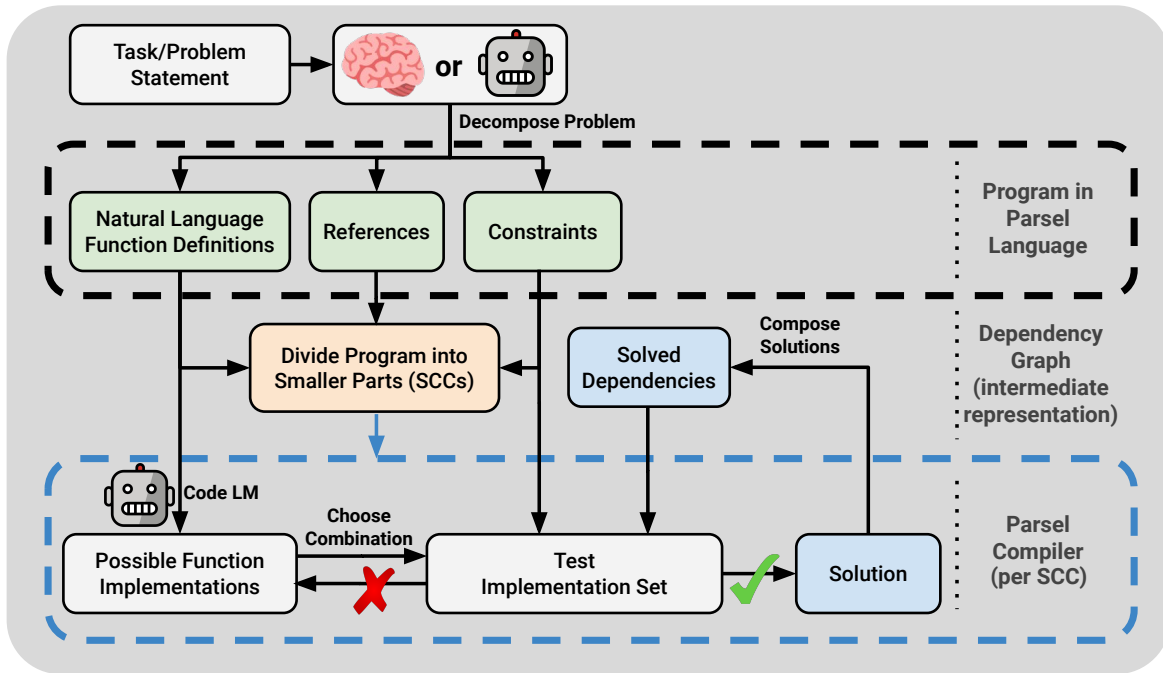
Task/Problem Statement

or

Decompose Problem

Natural Language Function Definitions

References

Constraints

Program in Parsel Language

Divide Program into Smaller Parts (SCCs)

Compose Solutions

Solved Dependencies

Dependency Graph (intermediate representation)

Code LM

Choose Combination

Possible Function Implementations

Test Implementation Set

Solution

Parsel Compiler (per SCC)